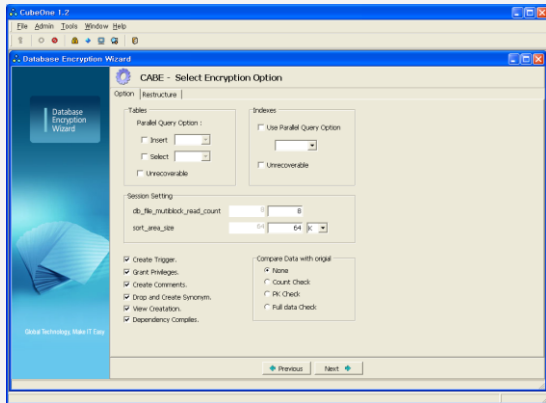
CubeOne 1.2
File Admin Tools Window Help
Database Encryption Wizard
CABE - Select Encryption Option
Option Restructure
Database Encryption Wizard
Tables
Parallel Query Option :
Insert
Select
Unrecoverable
Indexes
Use Parallel Query Option
Unrecoverable
Session Setting
db_file_multiblock_read_count 0 8
sort_area_size 64 64 K
Create Trigger.
Grant Privileges.
Create Comments.
Drop and Create Synonym.
View Creatation.
Dependency Compiles.
Compare Data with origal
None
Count Check
PK Check
Full data Check
Global Technology, Make IT Easy
Previous Next